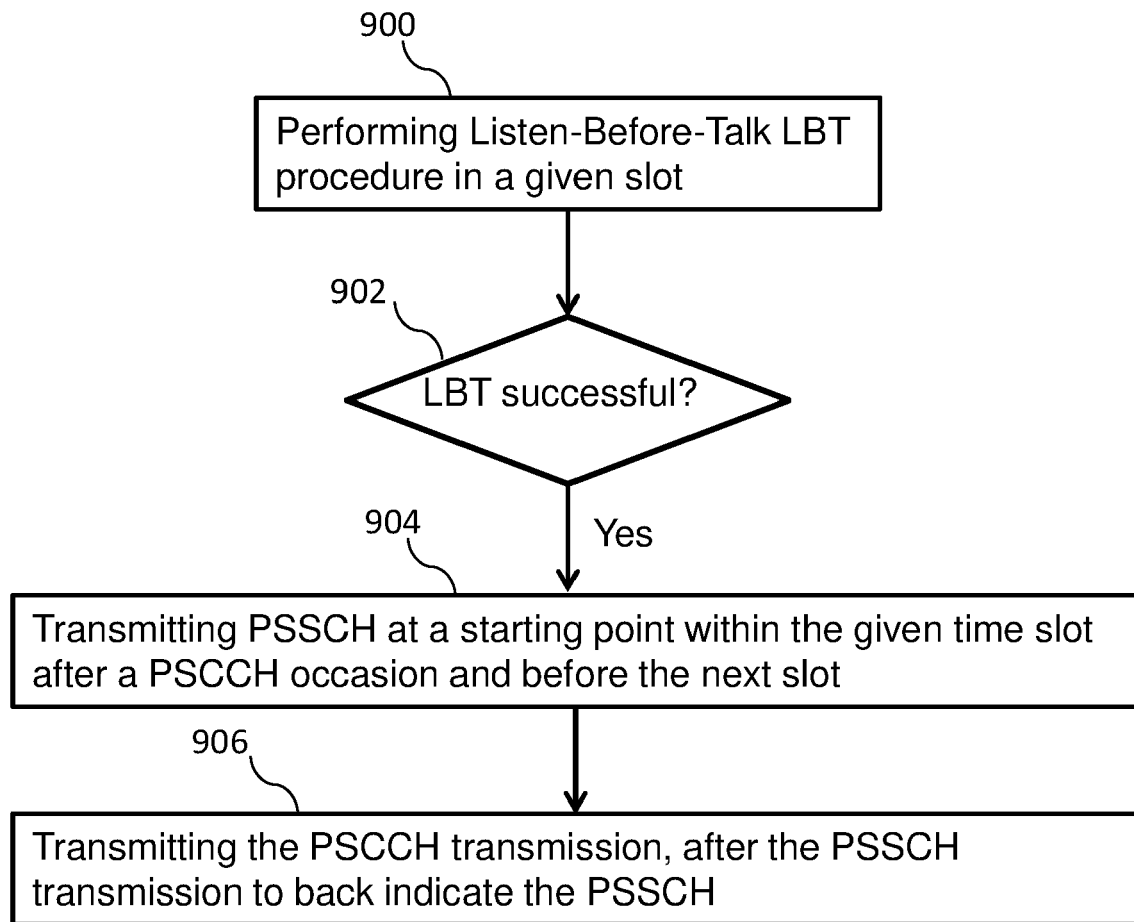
900

Performing Listen-Before-Talk LBT procedure in a given slot

902

LBT successful?

904

Yes

Transmitting PSSCH at a starting point within the given time slot after a PSCCH occasion and before the next slot

906

Transmitting the PSCCH transmission, after the PSSCH transmission to back indicate the PSSCH